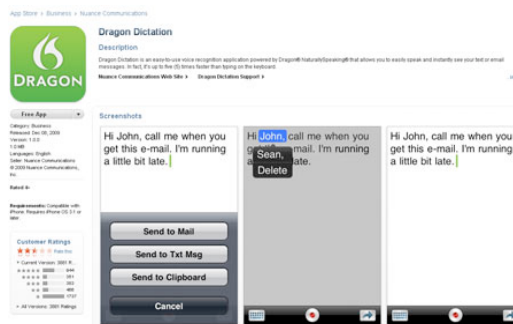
App Store > Business > Nuance Communications

DRAGON

Dragon Dictation

Description

Dragon Dictation is an easy-to-use voice recognition application powered by Dragon® NaturallySpeaking® that allows you to easily speak and instantly see your text or email messages. In fact, it's up to five (5) times faster than typing on the keyboard.

Nuance Communications Web Site > Dragon Dictation Support >

Free App

Category: Business
Released: Dec 08, 2009
Version: 1.0.0
1.0 MB
Languages: English
Seller: Nuance Communications
© 2009 Nuance Communications, Inc.

Rated 4+

Requirements: Compatible with iPhone. Requires iPhone OS 3.1 or later.

Customer Ratings

Rate this

Current Version: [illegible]

All Versions: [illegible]

Screenshots

Hi John, call me when you get this e-mail. I'm running a little bit late.

Send to Mail

Send to Txt Msg

Send to Clipboard

Cancel

Hi John, call me when you get this e-mail. I'm running a little bit late.

Sean,

Delete

Hi John, call me when you get this e-mail. I'm running a little bit late.